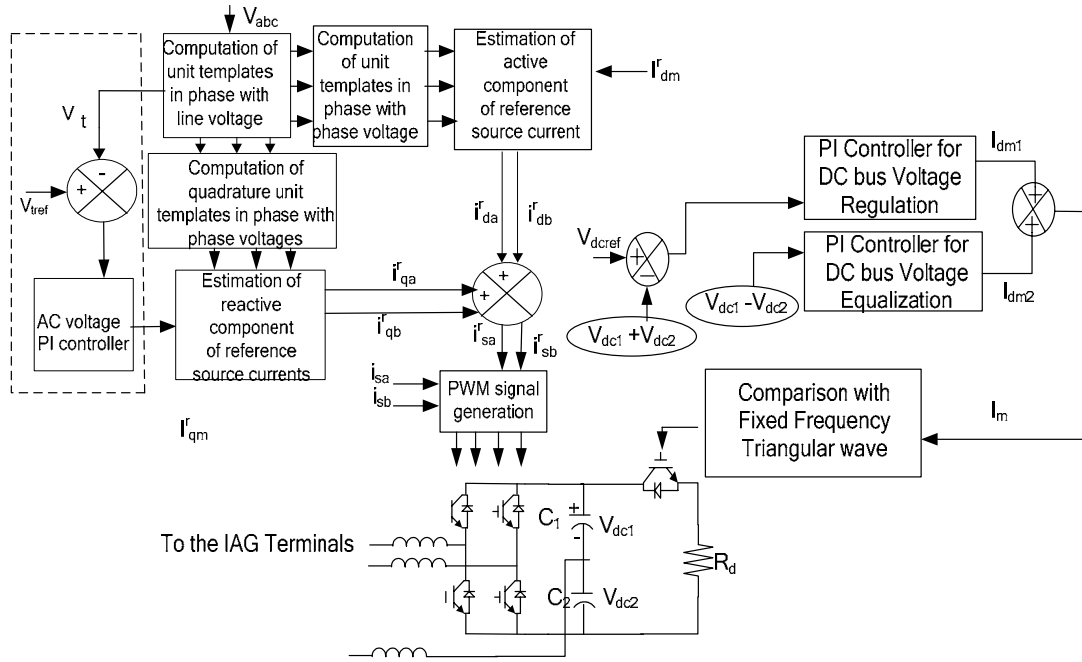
$V_{abc}$

Computation of unit templates in phase with line voltage

Computation of unit templates in phase with phase voltage

Estimation of active component of reference source current

$I^r_{dm}$

$V_t$

+ -

$V_{tref}$

Computation of quadrature unit templates in phase with phase voltages

$i^r_{da}$ $i^r_{db}$

PI Controller for DC bus Voltage Regulation

$I_{dm1}$

+ +

$V_{dcref}$

+ -

PI Controller for DC bus Voltage Equalization

$V_{dc1} - V_{dc2}$

$I_{dm2}$

$V_{dc1} + V_{dc2}$

AC voltage PI controller

Estimation of reactive component of reference source currents

$i^r_{qa}$

$i^r_{qb}$

+ +

$i^r_{sa}$ $i^r_{sb}$

$i_{sa}$

$i_{sb}$

PWM signal generation

$I^r_{qm}$

Comparison with Fixed Frequency Triangular wave

$I_m$

To the IAG Terminals

+ -

$C_1$ $V_{dc1}$

$C_2$ $V_{dc2}$

$R_d$